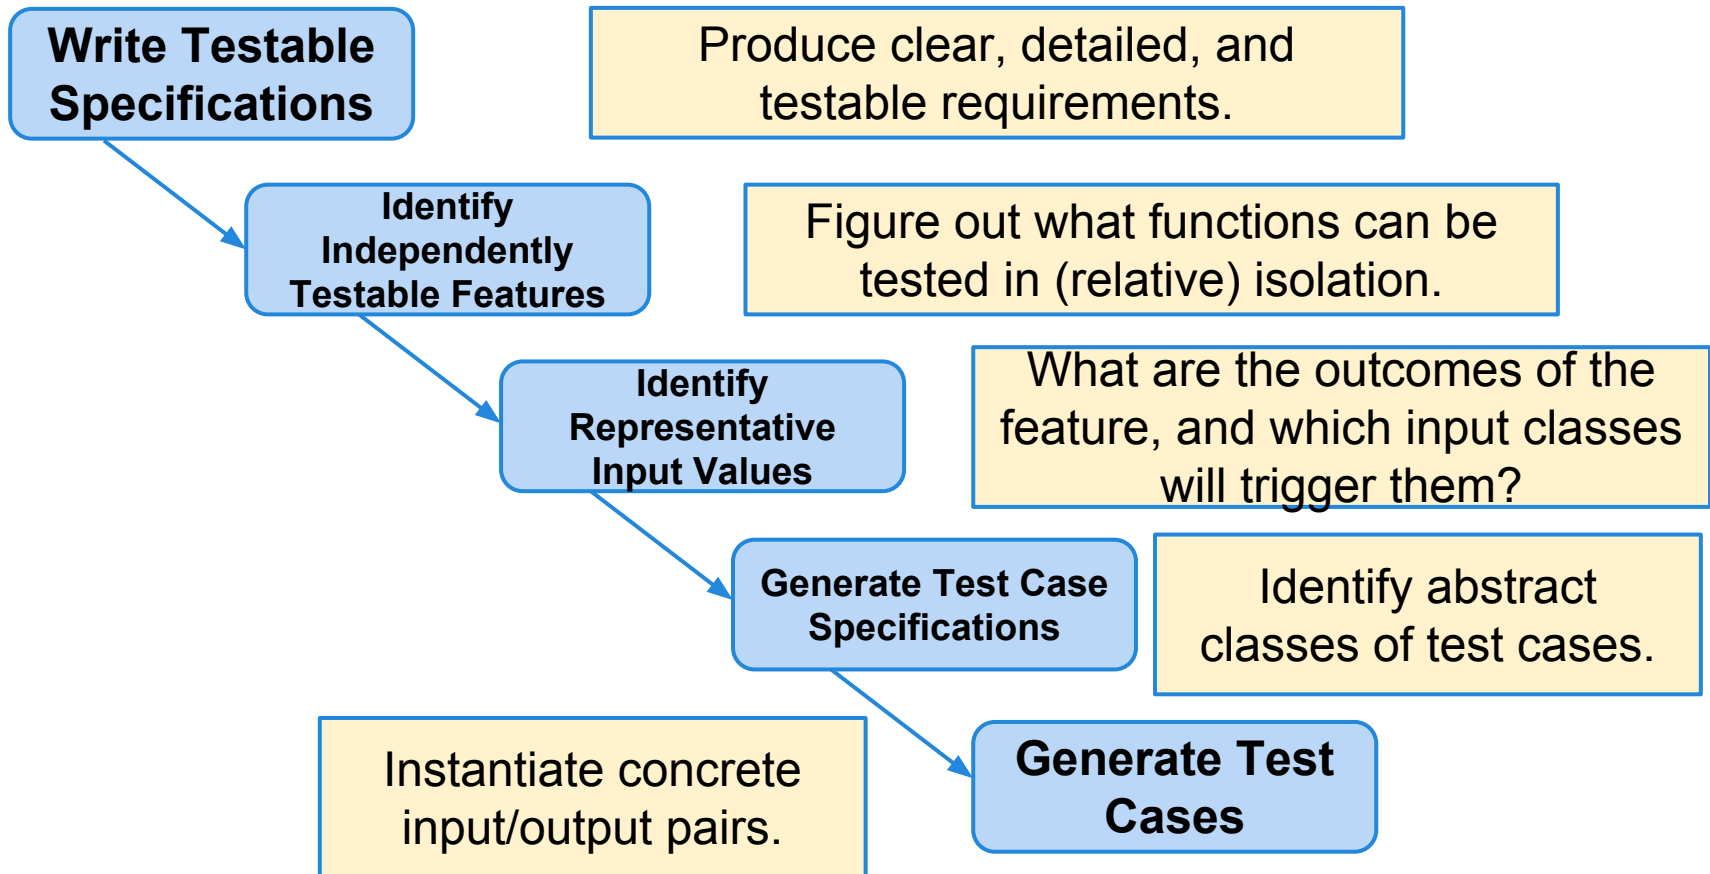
Write Testable Specifications

Produce clear, detailed, and testable requirements.

Identify Independently Testable Features

Figure out what functions can be tested in (relative) isolation.

Identify Representative Input Values

What are the outcomes of the feature, and which input classes will trigger them?

Generate Test Case Specifications

Identify abstract classes of test cases.

Instantiate concrete input/output pairs.

Generate Test Cases